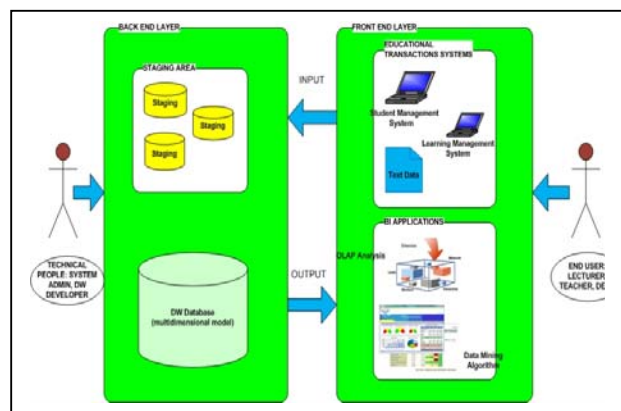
BACK END LAYER

STAGING AREA

Staging

Staging

Staging

DW Database (multidimensional model)

INPUT

OUTPUT

FRONT END LAYER

EDUCATIONAL TRANSACTIONS SYSTEMS

Student Management System

Learning Management System

Text Data

BI APPLICATIONS

OLAP Analysis

Data Mining Algorithm

TECHNICAL PEOPLE: SYSTEM ADMIN, DW DEVELOPER

END USER: LECTURER, TEACHER, DE